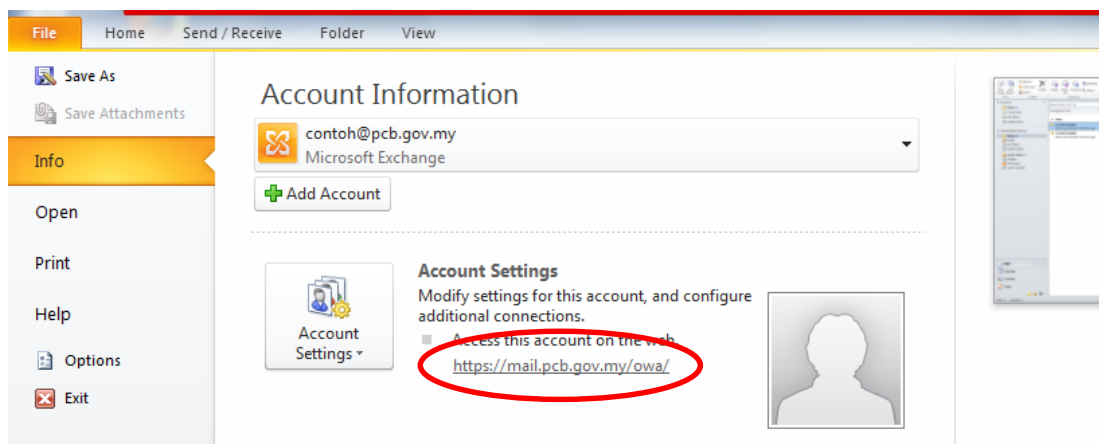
File
Home
Send / Receive
Folder
View

Save As
Save Attachments
Info
Open
Print
Help
Options
Exit

Account Information

contoh@pcb.gov.my
Microsoft Exchange

Add Account

Account Settings

Account Settings
Modify settings for this account, and configure additional connections.

Access this account on the web.
https://mail.pcb.gov.my/owa/